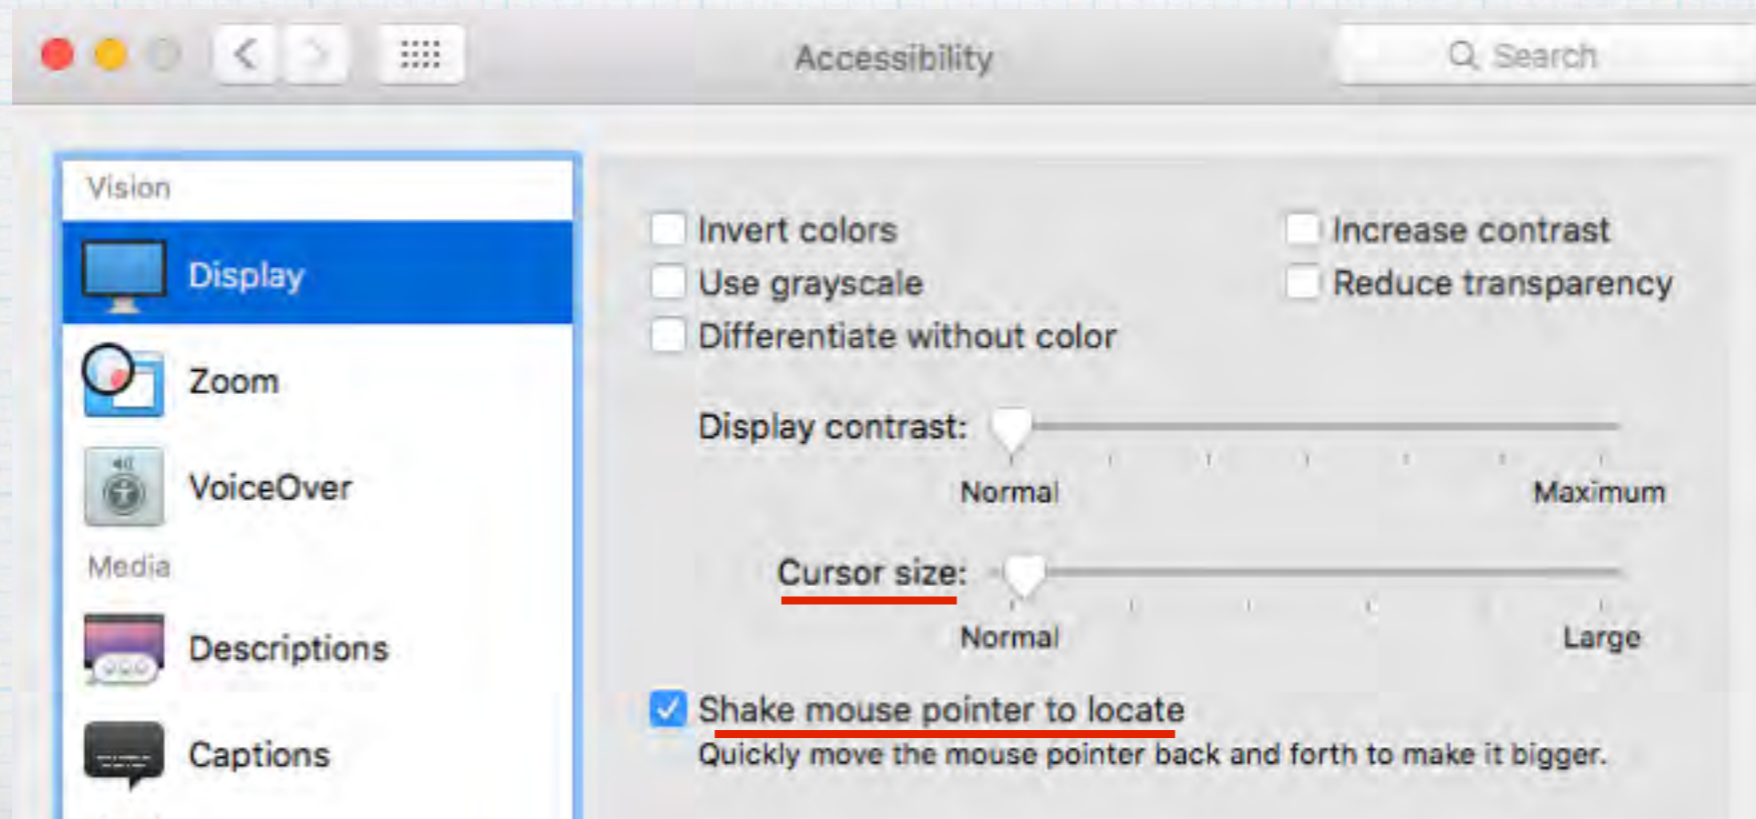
Accessibility

Search

Vision

Display

Zoom

VoiceOver

Media

Descriptions

Captions

Invert colors

Use grayscale

Differentiate without color

Increase contrast

Reduce transparency

Display contrast:

Normal

Maximum

Cursor size:

Normal

Large

Shake mouse pointer to locate

Quickly move the mouse pointer back and forth to make it bigger.